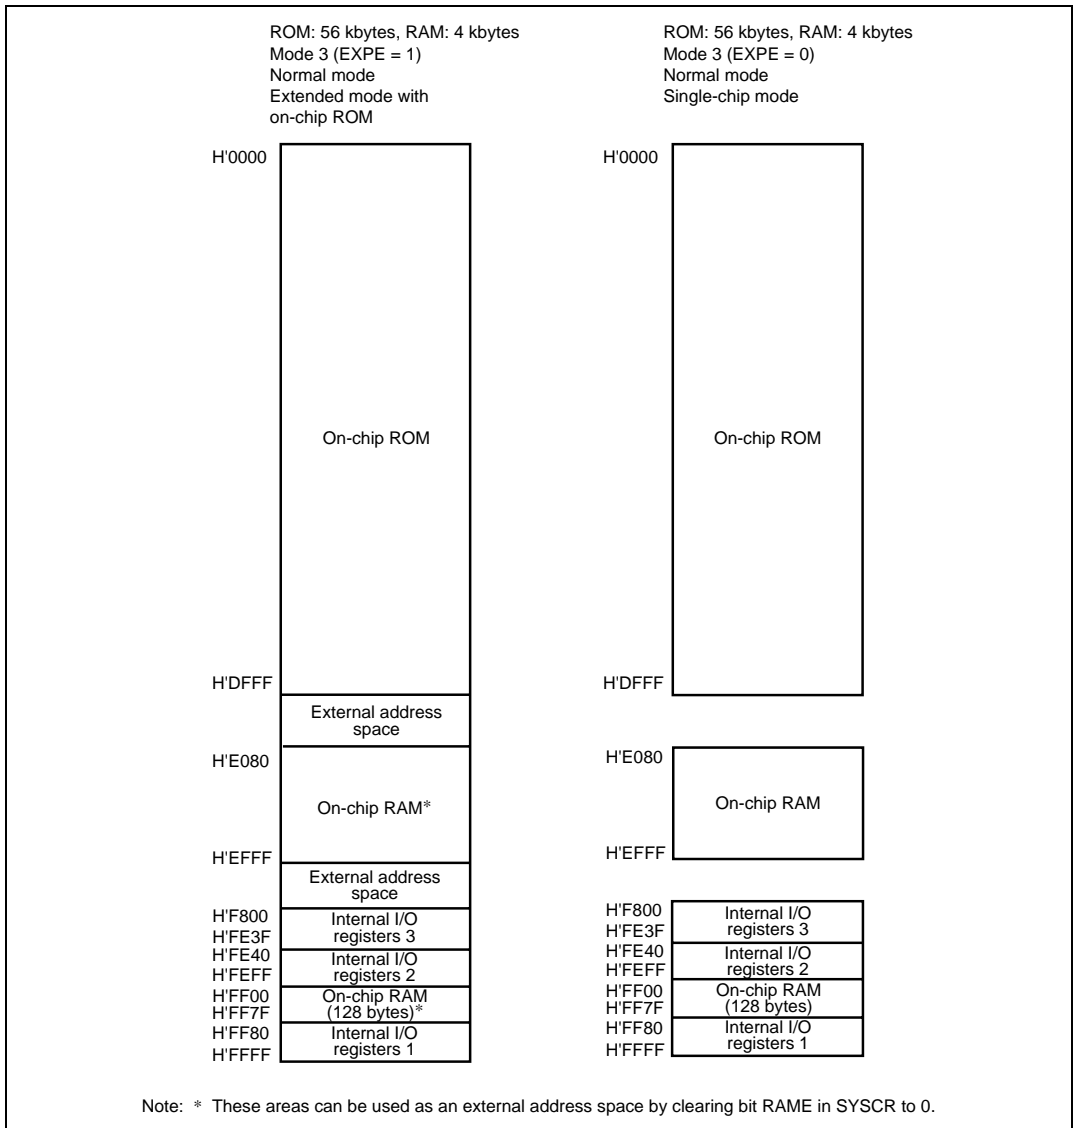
ROM: 56 kbytes, RAM: 4 kbytes
Mode 3 (EXPE = 1)
Normal mode
Extended mode with on-chip ROM

H'0000

On-chip ROM

H'DFFF

External address space

H'E080

On-chip RAM*

H'EFFF

External address space

H'F800
H'FE3F
Internal I/O registers 3

H'FE40
H'FEFF
Internal I/O registers 2

H'FF00
H'FF7F
On-chip RAM (128 bytes)*

H'FF80
H'FFFF
Internal I/O registers 1

ROM: 56 kbytes, RAM: 4 kbytes
Mode 3 (EXPE = 0)
Normal mode
Single-chip mode

H'0000

On-chip ROM

H'DFFF

H'E080

On-chip RAM

H'EFFF

H'F800
H'FE3F
Internal I/O registers 3

H'FE40
H'FEFF
Internal I/O registers 2

H'FF00
H'FF7F
On-chip RAM (128 bytes)

H'FF80
H'FFFF
Internal I/O registers 1

Note: * These areas can be used as an external address space by clearing bit RAME in SYSCR to 0.